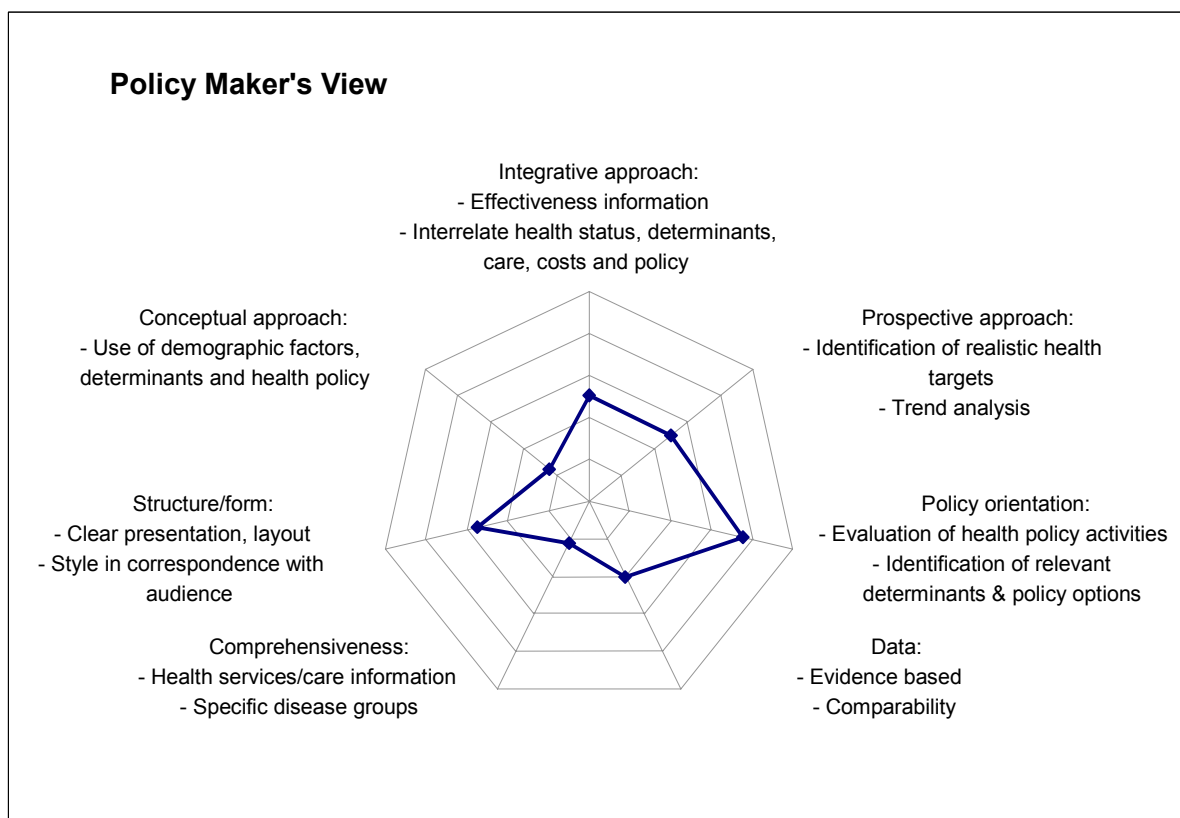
Policy Maker's View

Integrative approach:
- Effectiveness information
- Interrelate health status, determinants, care, costs and policy

Conceptual approach:
- Use of demographic factors, determinants and health policy

Prospective approach:
- Identification of realistic health targets
- Trend analysis

Structure/form:
- Clear presentation, layout
- Style in correspondence with audience

Policy orientation:
- Evaluation of health policy activities
- Identification of relevant determinants & policy options

Comprehensiveness:
- Health services/care information
- Specific disease groups

Data:
- Evidence based
- Comparability